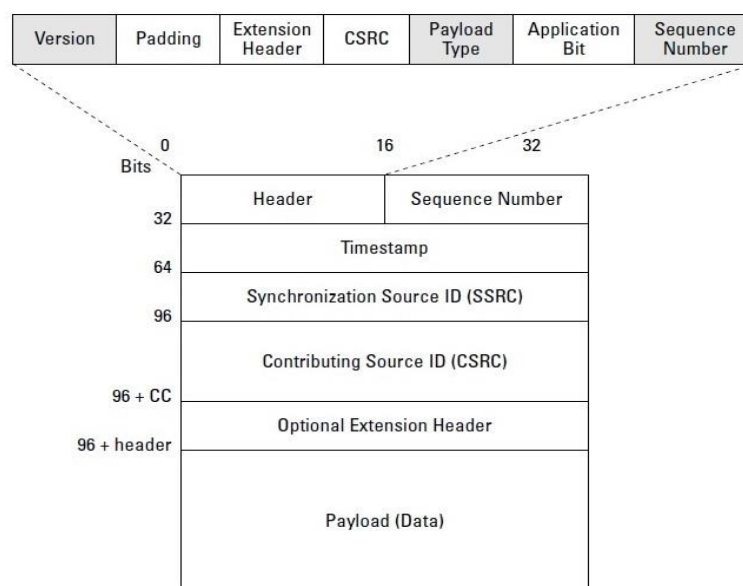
| Version | Padding | Extension Header | CSRC | Payload Type | Application Bit | Sequence Number |
|---|---|---|---|---|---|---|

0
Bits
16
32

Header
Sequence Number
32
Timestamp
64
Synchronization Source ID (SSRC)
96
Contributing Source ID (CSRC)
96 + CC
Optional Extension Header
96 + header
Payload (Data)